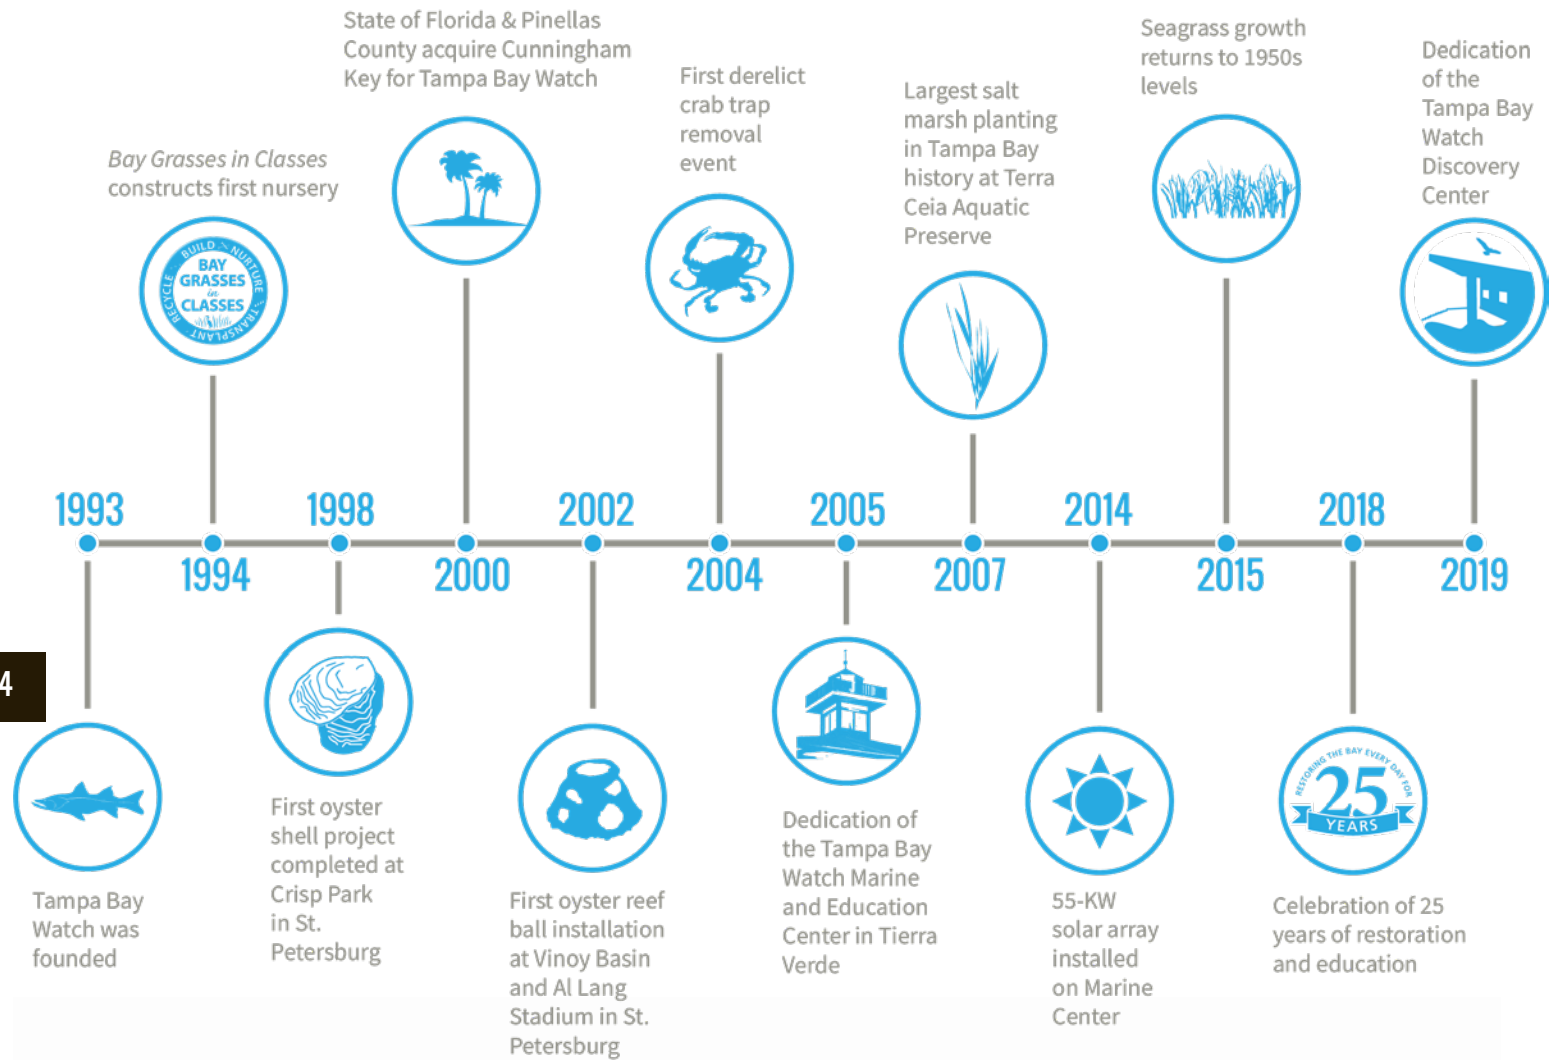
State of Florida & Pinellas County acquire Cunningham Key for Tampa Bay Watch

*Bay Grasses in Classes* constructs first nursery

BUILD NURTURE TRANSPLANT RECYCLE BAY GRASSES in CLASSES

First derelict crab trap removal event

Largest salt marsh planting in Tampa Bay history at Terra Ceia Aquatic Preserve

Seagrass growth returns to 1950s levels

Dedication of the Tampa Bay Watch Discovery Center

1993

1994

1998

2000

2002

2004

2005

2007

2014

2015

2018

2019

4

Tampa Bay Watch was founded

First oyster shell project completed at Crisp Park in St. Petersburg

First oyster reef ball installation at Vinoy Basin and Al Lang Stadium in St. Petersburg

Dedication of the Tampa Bay Watch Marine and Education Center in Tierra Verde

55-KW solar array installed on Marine Center

RESTORING THE BAY EVERY DAY FOR 25 YEARS

Celebration of 25 years of restoration and education